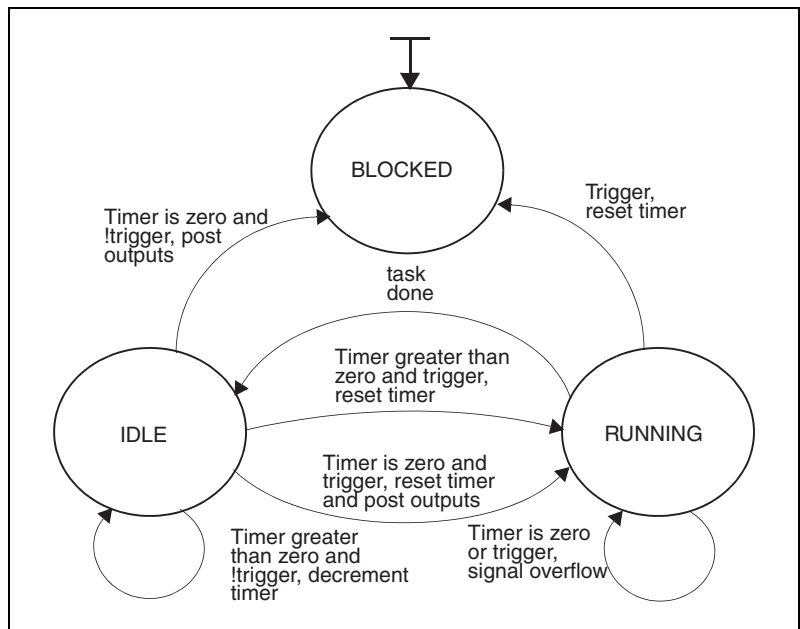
BLOCKED

Timer is zero and !trigger, post outputs

Trigger, reset timer

task done

Timer greater than zero and trigger, reset timer

IDLE

RUNNING

Timer is zero and trigger, reset timer and post outputs

Timer greater than zero and !trigger, decrement timer

Timer is zero or trigger, signal overflow